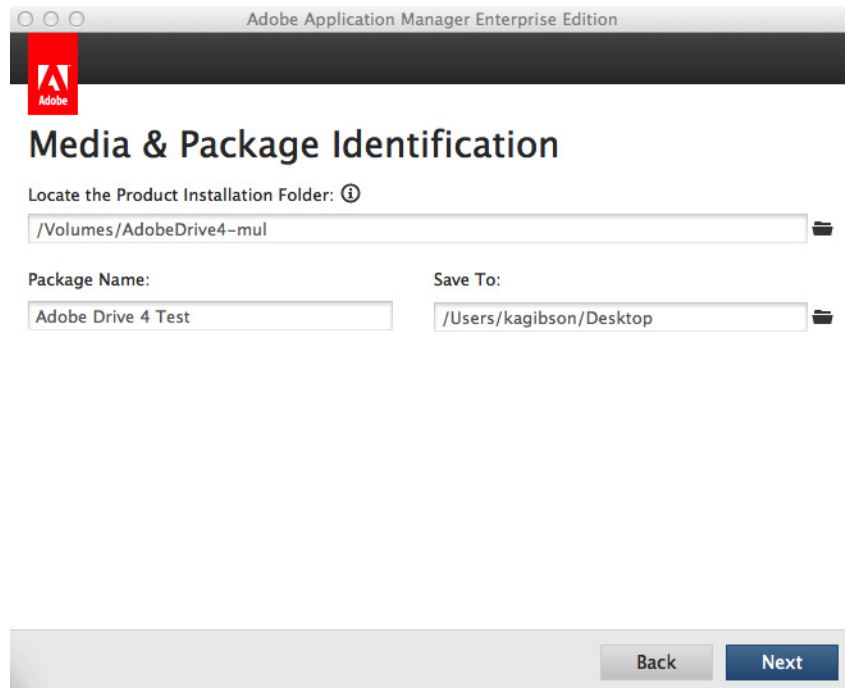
Adobe Application Manager Enterprise Edition

Adobe

Media & Package Identification

Locate the Product Installation Folder: ⓘ

/Volumes/AdobeDrive4-mul

Package Name:

Adobe Drive 4 Test

Save To:

/Users/kagibson/Desktop

Back

Next